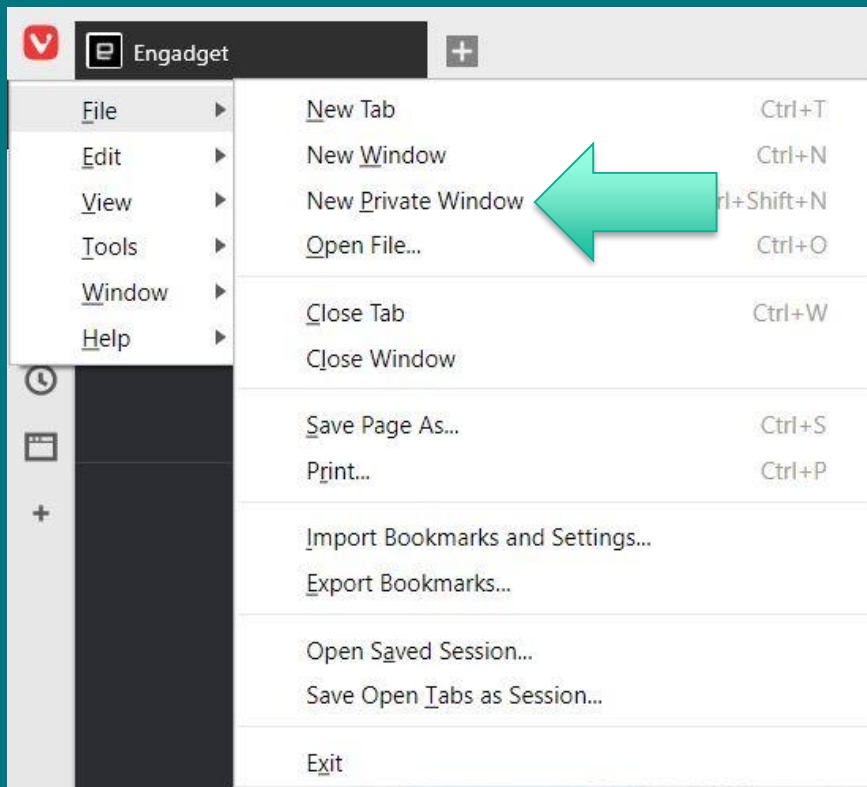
Engadget

File
Edit
View
Tools
Window
Help

New Tab Ctrl+T
New Window Ctrl+N
New Private Window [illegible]rl+Shift+N
Open File... Ctrl+O

Close Tab Ctrl+W
Close Window

Save Page As... Ctrl+S
Print... Ctrl+P

Import Bookmarks and Settings...
Export Bookmarks...

Open Saved Session...
Save Open Tabs as Session...

Exit